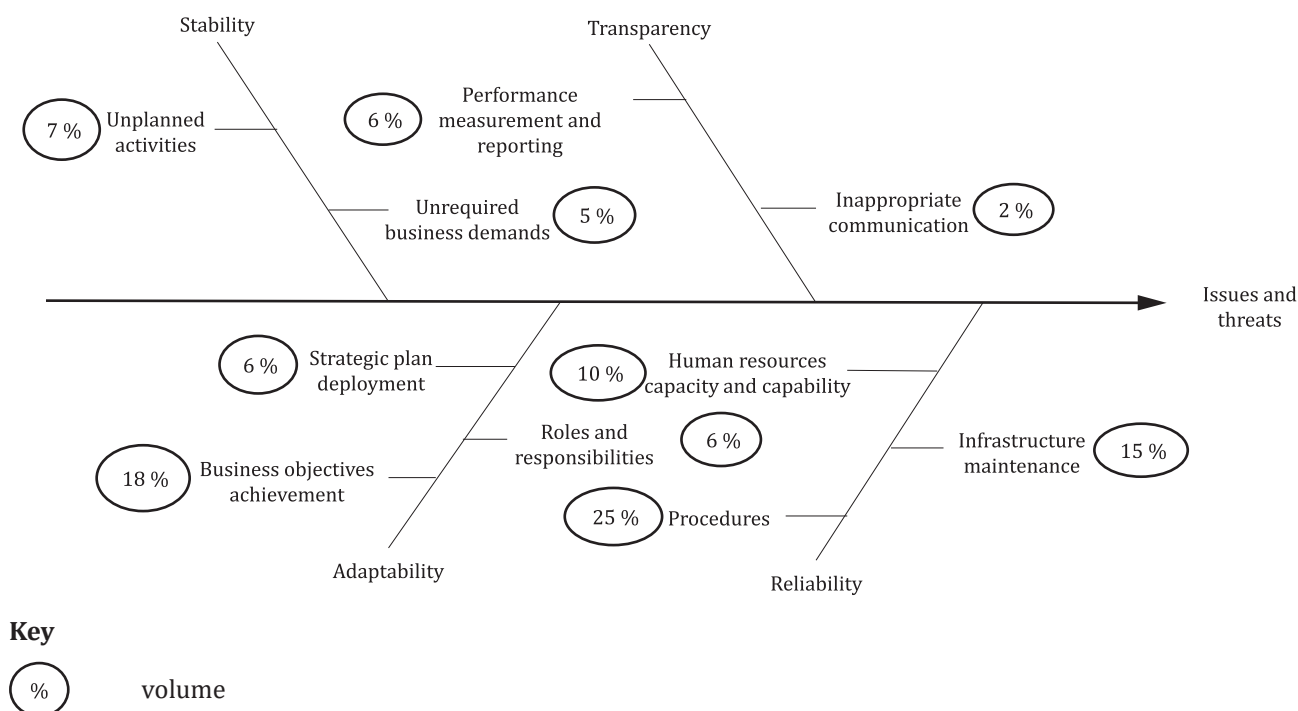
Stability

7 % Unplanned activities

Unrequired business demands 5 %

Transparency

6 % Performance measurement and reporting

Inappropriate communication 2 %

Issues and threats

6 % Strategic plan deployment

18 % Business objectives achievement

Roles and responsibilities 6 %

Adaptability

10 % Human resources capacity and capability

Infrastructure maintenance 15 %

25 % Procedures

Reliability

**Key**

% volume